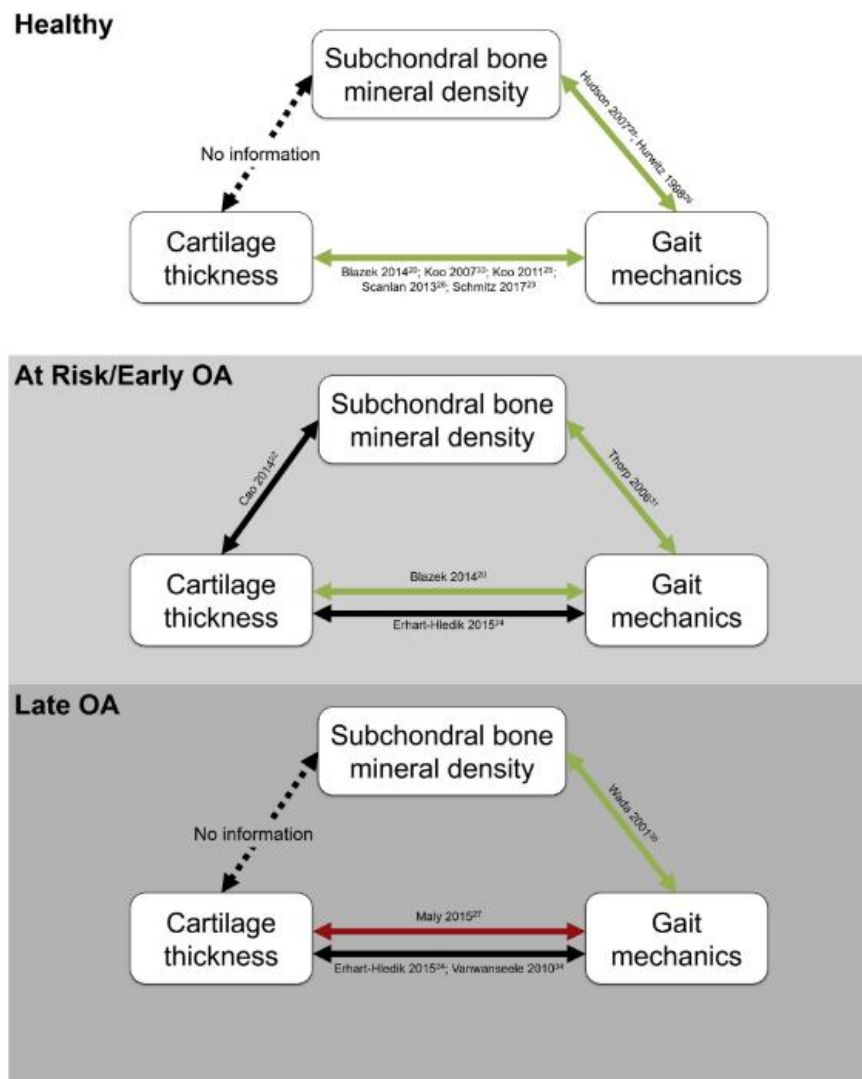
Healthy

Subchondral bone mineral density

No information

Hudson 2007$^{28}$; Hurwitz 1998$^{29}$

Cartilage thickness

Blazek 2014$^{20}$; Koo 2007$^{33}$; Koo 2011$^{25}$; Scanlan 2013$^{26}$; Schmitz 2017$^{23}$

Gait mechanics

At Risk/Early OA

Subchondral bone mineral density

Cao 2014$^{32}$

Thorp 2006$^{31}$

Cartilage thickness

Blazek 2014$^{20}$

Erhart-Hledik 2015$^{24}$

Gait mechanics

Late OA

Subchondral bone mineral density

No information

Wada 2001$^{30}$

Cartilage thickness

Maly 2015$^{27}$

Erhart-Hledik 2015$^{24}$; Vanwanseele 2010$^{34}$

Gait mechanics